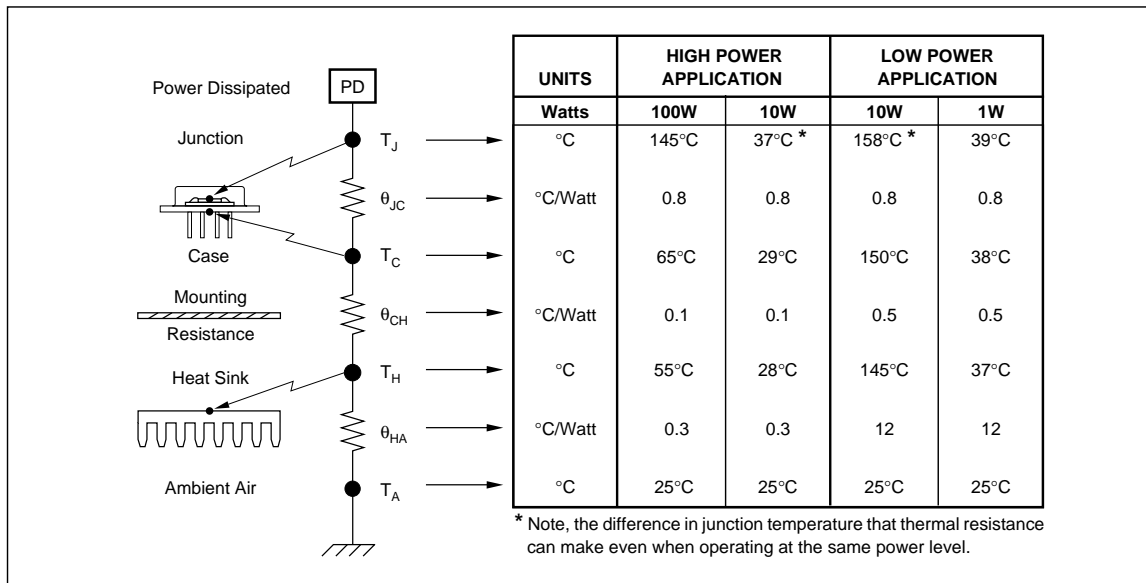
Power Dissipated PD

Junction $T_J$

$\theta_{JC}$

Case $T_C$

Mounting Resistance $\theta_{CH}$

Heat Sink $T_H$

$\theta_{HA}$

Ambient Air $T_A$

| UNITS | HIGH POWER APPLICATION | | LOW POWER APPLICATION | |
|---|---|---|---|---|
| Watts | 100W | 10W | 10W | 1W |
| °C | 145°C | 37°C * | 158°C * | 39°C |
| °C/Watt | 0.8 | 0.8 | 0.8 | 0.8 |
| °C | 65°C | 29°C | 150°C | 38°C |
| °C/Watt | 0.1 | 0.1 | 0.5 | 0.5 |
| °C | 55°C | 28°C | 145°C | 37°C |
| °C/Watt | 0.3 | 0.3 | 12 | 12 |
| °C | 25°C | 25°C | 25°C | 25°C |

* Note, the difference in junction temperature that thermal resistance can make even when operating at the same power level.